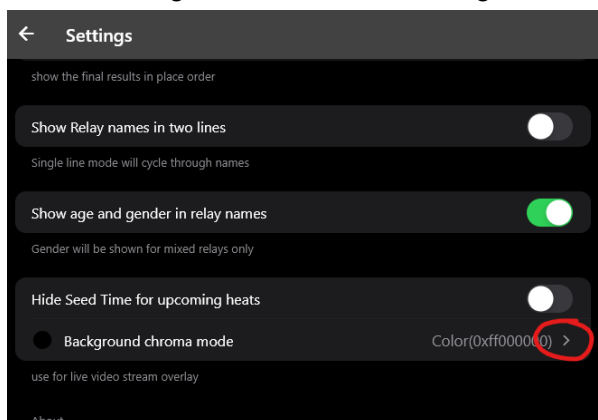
← Settings

show the final results in place order

Show Relay names in two lines

Single line mode will cycle through names

Show age and gender in relay names

Gender will be shown for mixed relays only

Hide Seed Time for upcoming heats

Background chroma mode Color(0xff000000) >

use for live video stream overlay

About